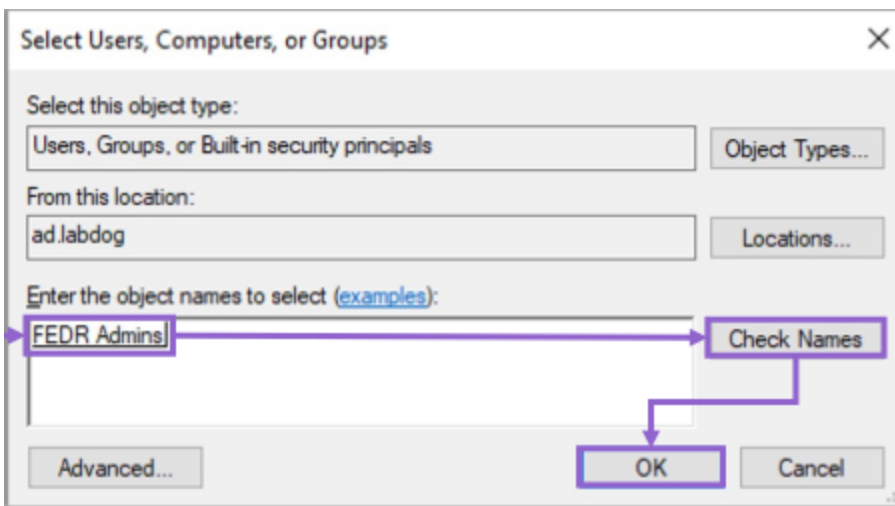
Select Users, Computers, or Groups

×

Select this object type:

Users, Groups, or Built-in security principals

Object Types...

From this location:

ad.labdog

Locations...

Enter the object names to select (examples):

FEDR Admins

Check Names

Advanced...

OK

Cancel